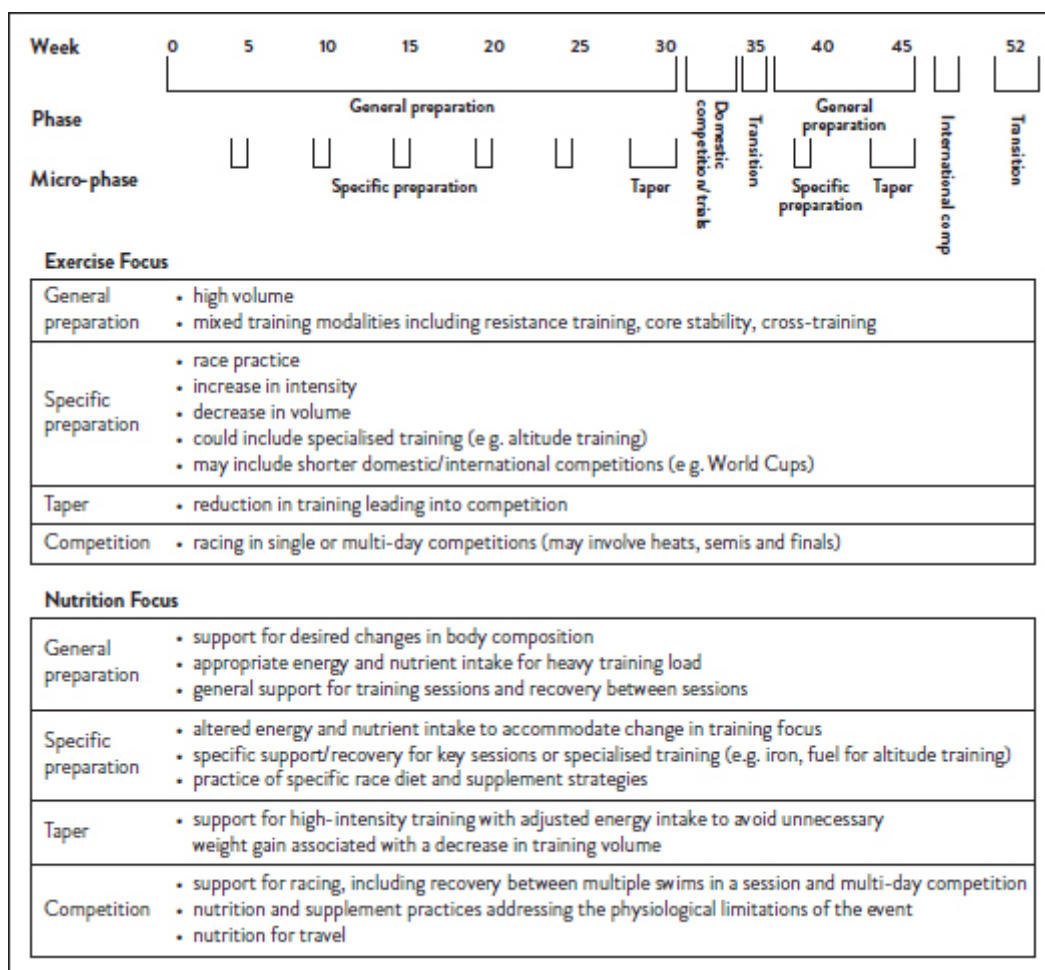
Week 0 5 10 15 20 25 30 35 40 45 52

Phase

General preparation

Domestic competition/trials

Transition

General preparation

International comp

Transition

Micro-phase

Specific preparation

Taper

Specific preparation

Taper

**Exercise Focus**

| | |
|---|---|
| General preparation | • high volume<br>• mixed training modalities including resistance training, core stability, cross-training |
| Specific preparation | • race practice<br>• increase in intensity<br>• decrease in volume<br>• could include specialised training (e.g. altitude training)<br>• may include shorter domestic/international competitions (e.g. World Cups) |
| Taper | • reduction in training leading into competition |
| Competition | • racing in single or multi-day competitions (may involve heats, semis and finals) |

**Nutrition Focus**

| | |
|---|---|
| General preparation | • support for desired changes in body composition<br>• appropriate energy and nutrient intake for heavy training load<br>• general support for training sessions and recovery between sessions |
| Specific preparation | • altered energy and nutrient intake to accommodate change in training focus<br>• specific support/recovery for key sessions or specialised training (e.g. iron, fuel for altitude training)<br>• practice of specific race diet and supplement strategies |
| Taper | • support for high-intensity training with adjusted energy intake to avoid unnecessary weight gain associated with a decrease in training volume |
| Competition | • support for racing, including recovery between multiple swims in a session and multi-day competition<br>• nutrition and supplement practices addressing the physiological limitations of the event<br>• nutrition for travel |